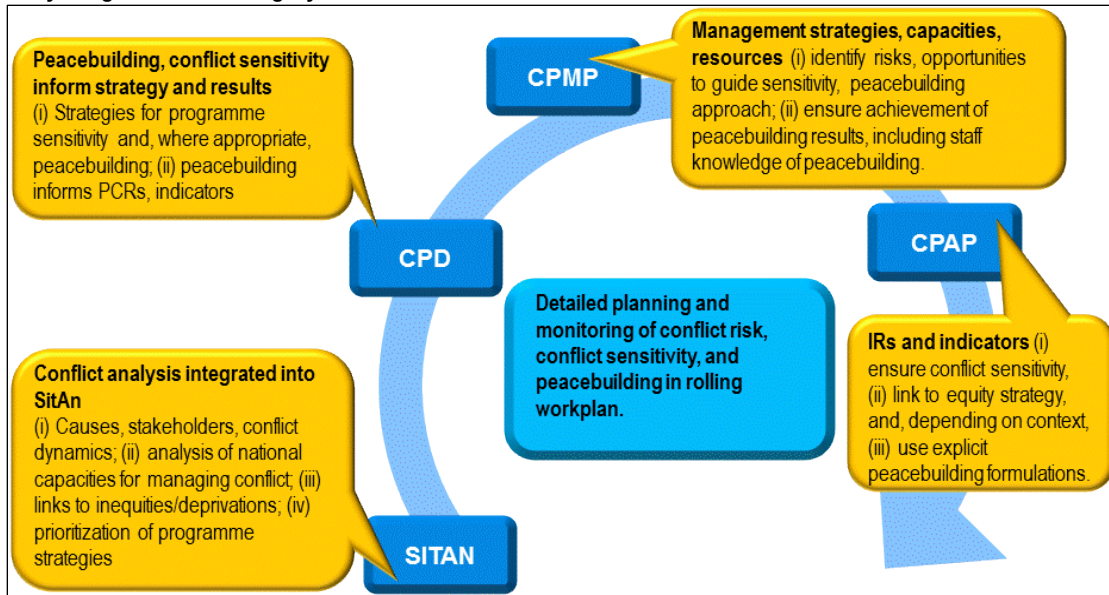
Peacebuilding, conflict sensitivity inform strategy and results
(i) Strategies for programme sensitivity and, where appropriate, peacebuilding; (ii) peacebuilding informs PCRs, indicators

CPMP

Management strategies, capacities, resources (i) identify risks, opportunities to guide sensitivity, peacebuilding approach; (ii) ensure achievement of peacebuilding results, including staff knowledge of peacebuilding.

CPD

CPAP

Detailed planning and monitoring of conflict risk, conflict sensitivity, and peacebuilding in rolling workplan.

IRs and indicators (i) ensure conflict sensitivity, (ii) link to equity strategy, and, depending on context, (iii) use explicit peacebuilding formulations.

Conflict analysis integrated into SitAn
(i) Causes, stakeholders, conflict dynamics; (ii) analysis of national capacities for managing conflict; (iii) links to inequities/deprivations; (iv) prioritization of programme strategies

SITAN